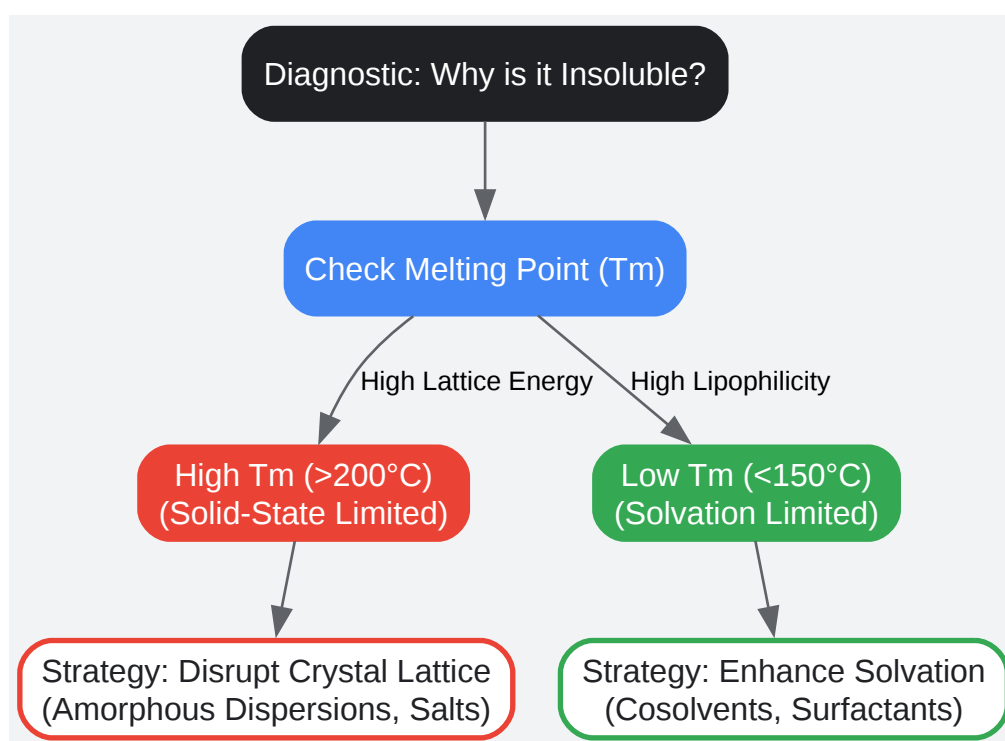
Diagnostic: Why is it Insoluble?

Check Melting Point (Tm)

High Lattice Energy

High Lipophilicity

High Tm (>200°C)
(Solid-State Limited)

Low Tm (<150°C)
(Solvation Limited)

Strategy: Disrupt Crystal Lattice
(Amorphous Dispersions, Salts)

Strategy: Enhance Solvation
(Cosolvents, Surfactants)